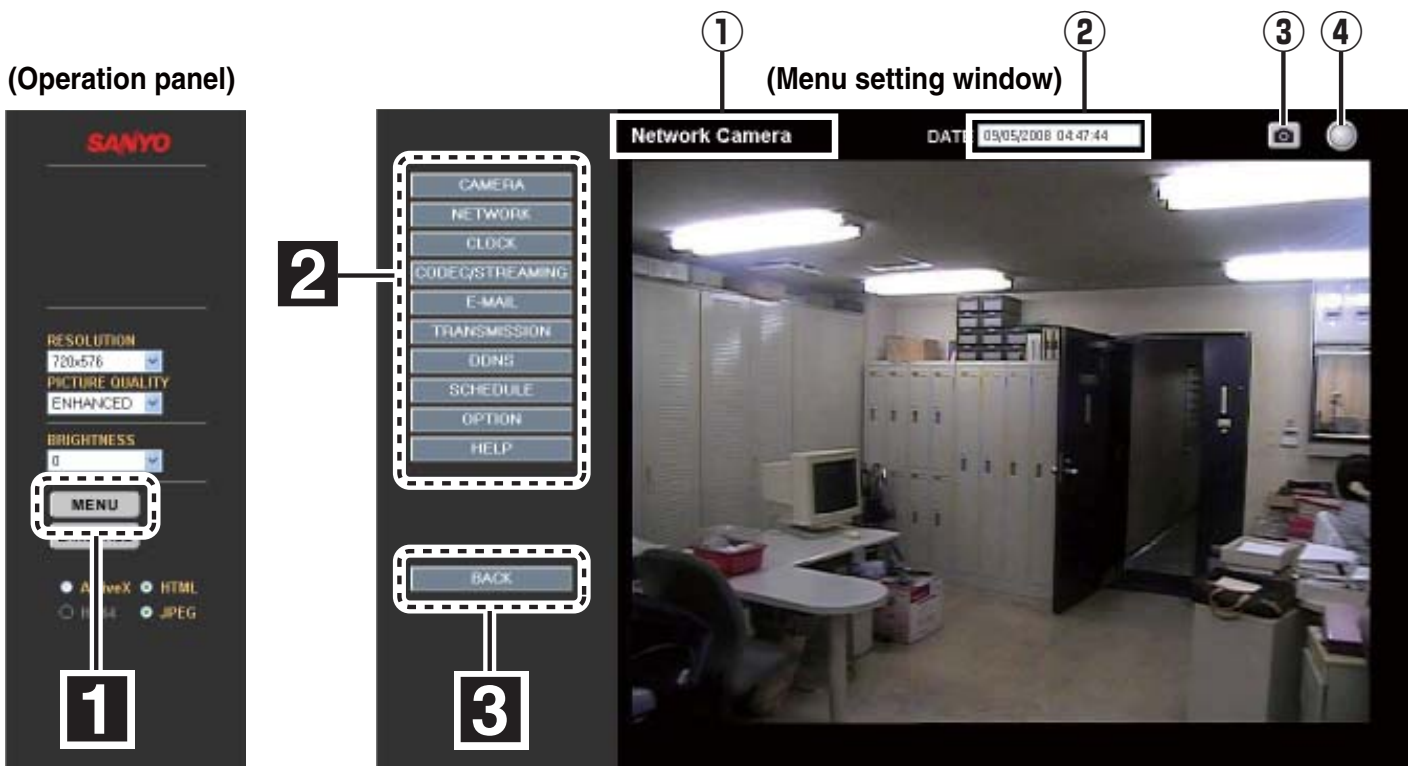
(Operation panel)

SANYO

RESOLUTION
720x576
PICTURE QUALITY
ENHANCED
BRIGHTNESS
0
MENU

A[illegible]veX HTML
H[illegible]4 JPEG

1

(Menu setting window)

①
②
③
④

Network Camera

DAT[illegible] 09/05/2008 04:47:44

CAMERA
NETWORK
CLOCK
CODEC/STREAMING
E-MAIL
TRANSMISSION
DDNS
SCHEDULE
OPTION
HELP

2

BACK

3